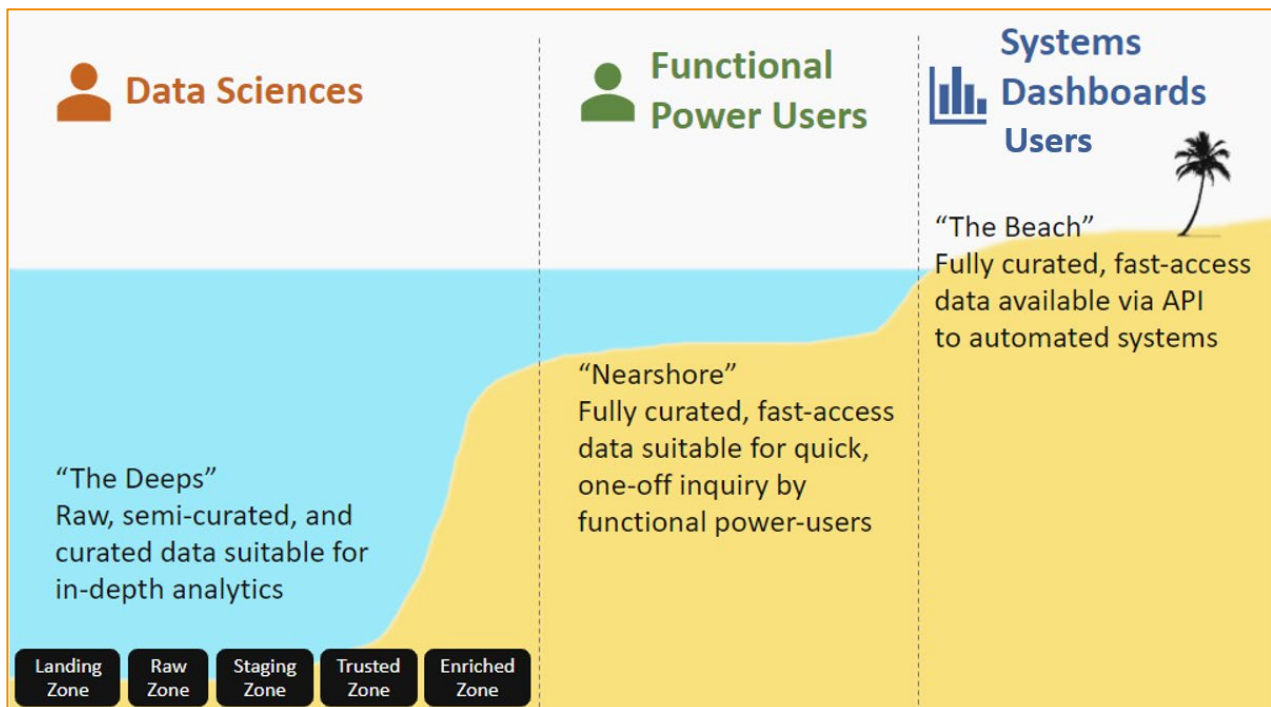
Data Sciences

Functional Power Users

Systems Dashboards Users

“The Beach”
Fully curated, fast-access data available via API to automated systems

“Nearshore”
Fully curated, fast-access data suitable for quick, one-off inquiry by functional power-users

“The Deeps”
Raw, semi-curated, and curated data suitable for in-depth analytics

Landing Zone

Raw Zone

Staging Zone

Trusted Zone

Enriched Zone